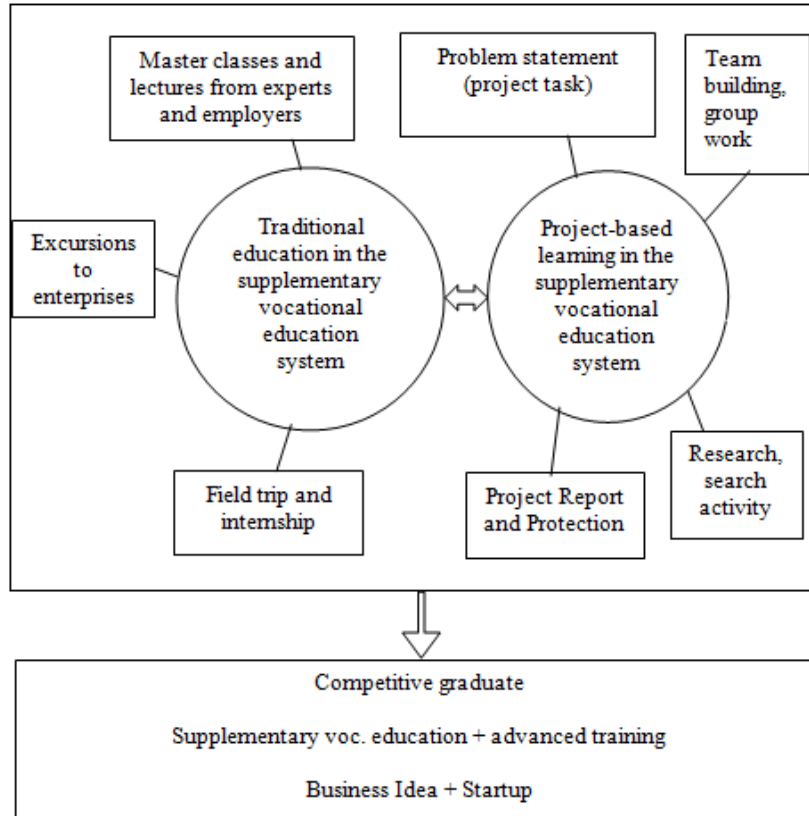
Master classes and lectures from experts and employers

Problem statement (project task)

Team building, group work

Excursions to enterprises

Traditional education in the supplementary vocational education system

Project-based learning in the supplementary vocational education system

Field trip and internship

Project Report and Protection

Research, search activity

Competitive graduate

Supplementary voc. education + advanced training

Business Idea + Startup